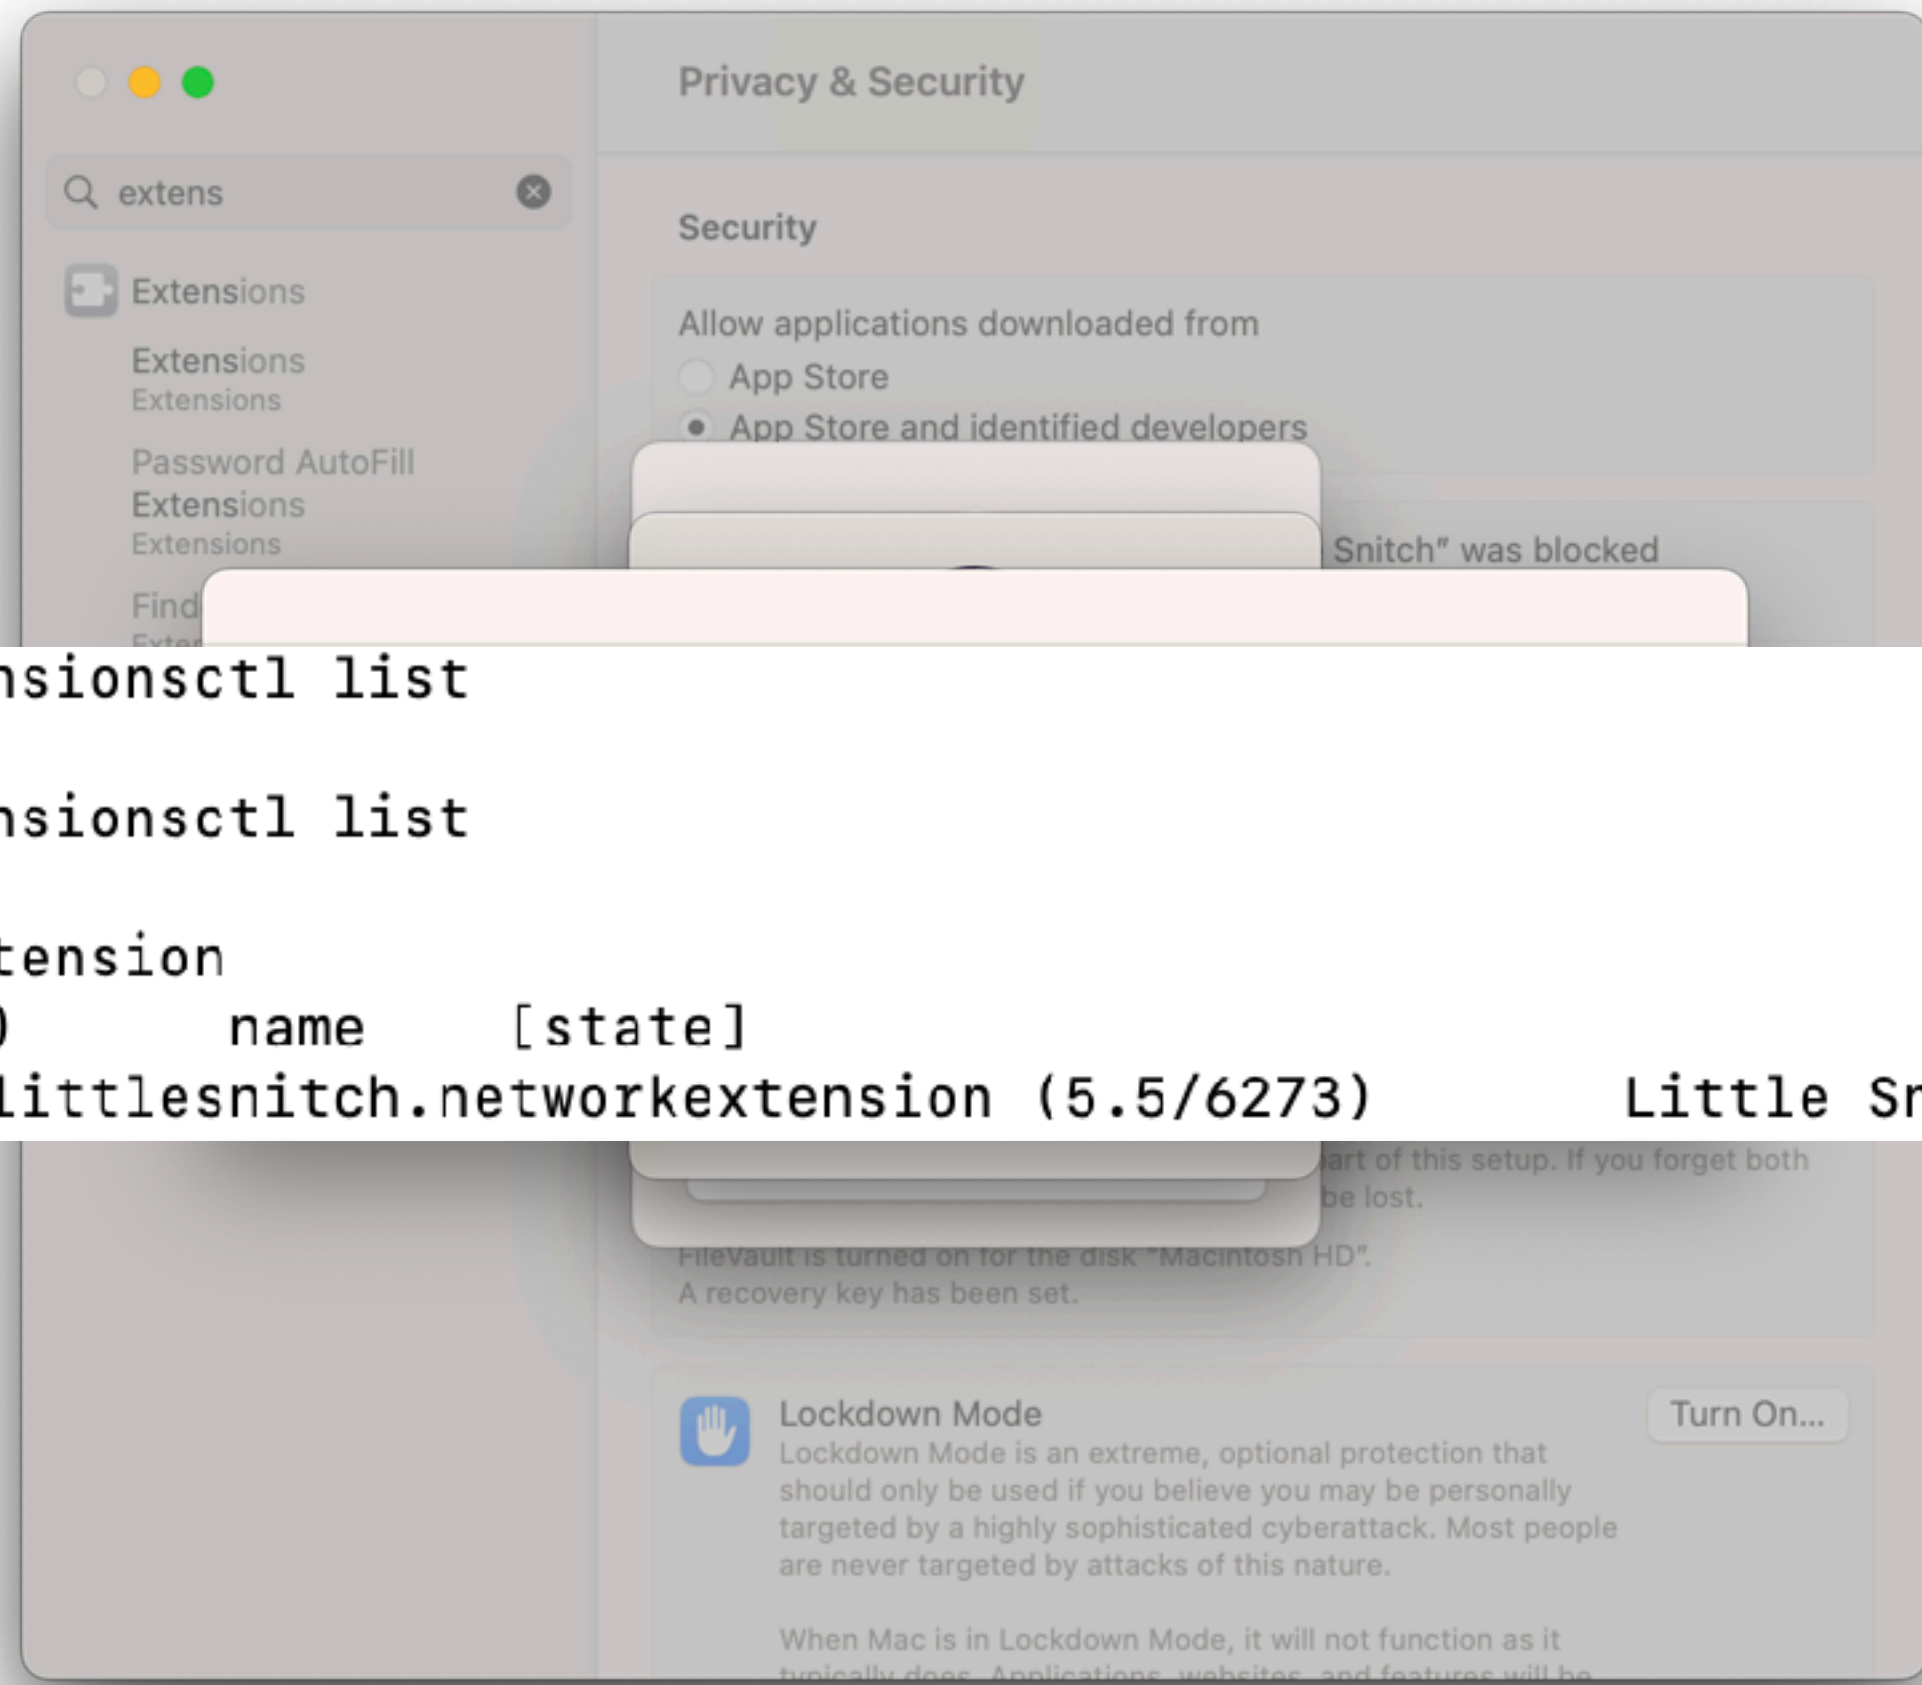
Privacy & Security

extens

Extensions

Extensions
Extensions

Password AutoFill
Extensions
Extensions

Find
Exten

Security

Allow applications downloaded from
App Store
App Store and identified developers

Snitch" was blocked

nsionsctl list

nsionsctl list

tension
)	name	[state]
littlesnitch.networkextension (5.5/6273)	Little Sn

art of this setup. If you forget both
be lost.

FileVault is turned on for the disk "Macintosh HD".
A recovery key has been set.

Lockdown Mode
Lockdown Mode is an extreme, optional protection that should only be used if you believe you may be personally targeted by a highly sophisticated cyberattack. Most people are never targeted by attacks of this nature.

Turn On...

When Mac is in Lockdown Mode, it will not function as it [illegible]